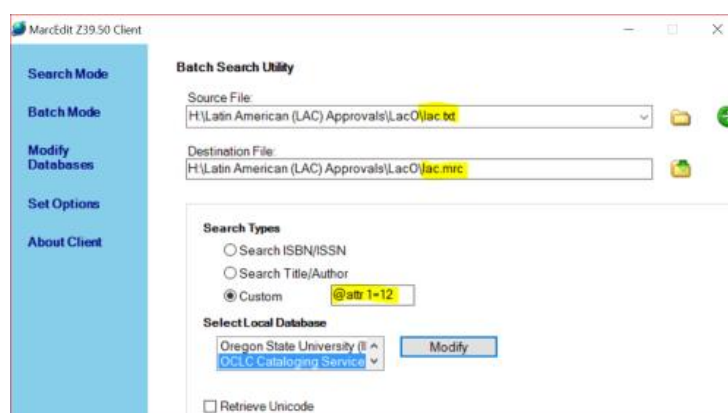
MarcEdit Z39.50 Client

Search Mode

Batch Mode

Modify Databases

Set Options

About Client

Batch Search Utility

Source File:

H:\Latin American (LAC) Approvals\LacO\lac.txt

Destination File:

H:\Latin American (LAC) Approvals\LacO\lac.mrc

Search Types

Search ISBN/ISSN

Search Title/Author

Custom

@attr 1=12

Select Local Database

Oregon State University (I

OCLC Cataloging Service

Modify

Retrieve Unicode